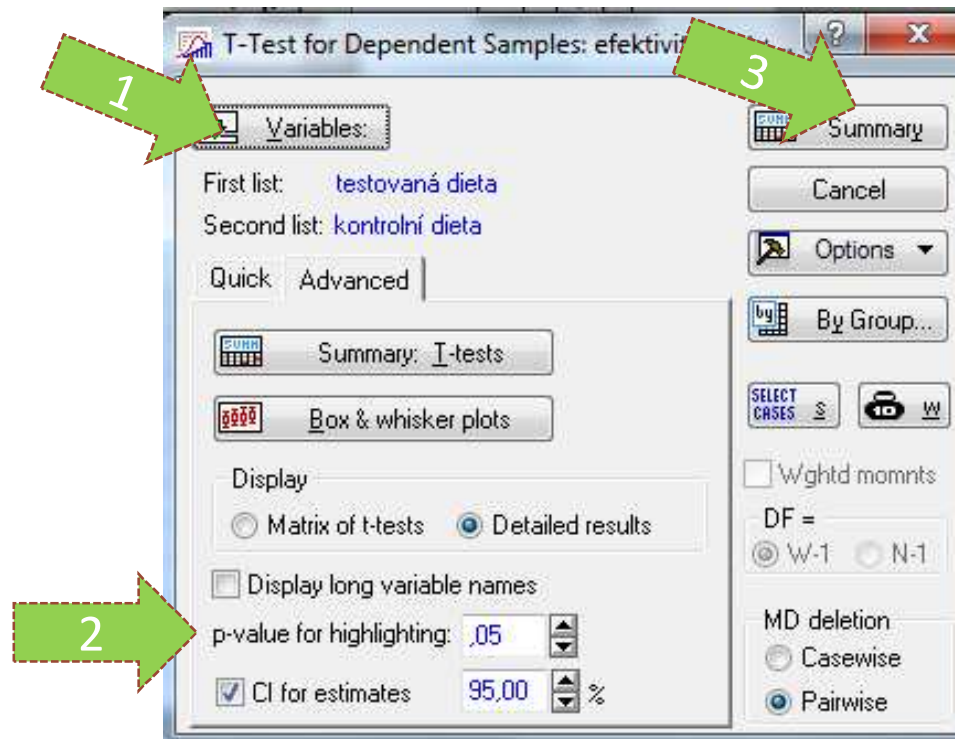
T-Test for Dependent Samples: efektivi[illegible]

1

3

Variables:

First list: testovaná dieta

Second list: kontrolní dieta

Quick Advanced

Summary: T-tests

Box & whisker plots

Display

Matrix of t-tests

Detailed results

Display long variable names

2

p-value for highlighting: ,05

CI for estimates 95,00 %

Summary

Cancel

Options

By Group...

SELECT CASES S

W

Wghtd momnts

DF =

W-1

N-1

MD deletion

Casewise

Pairwise